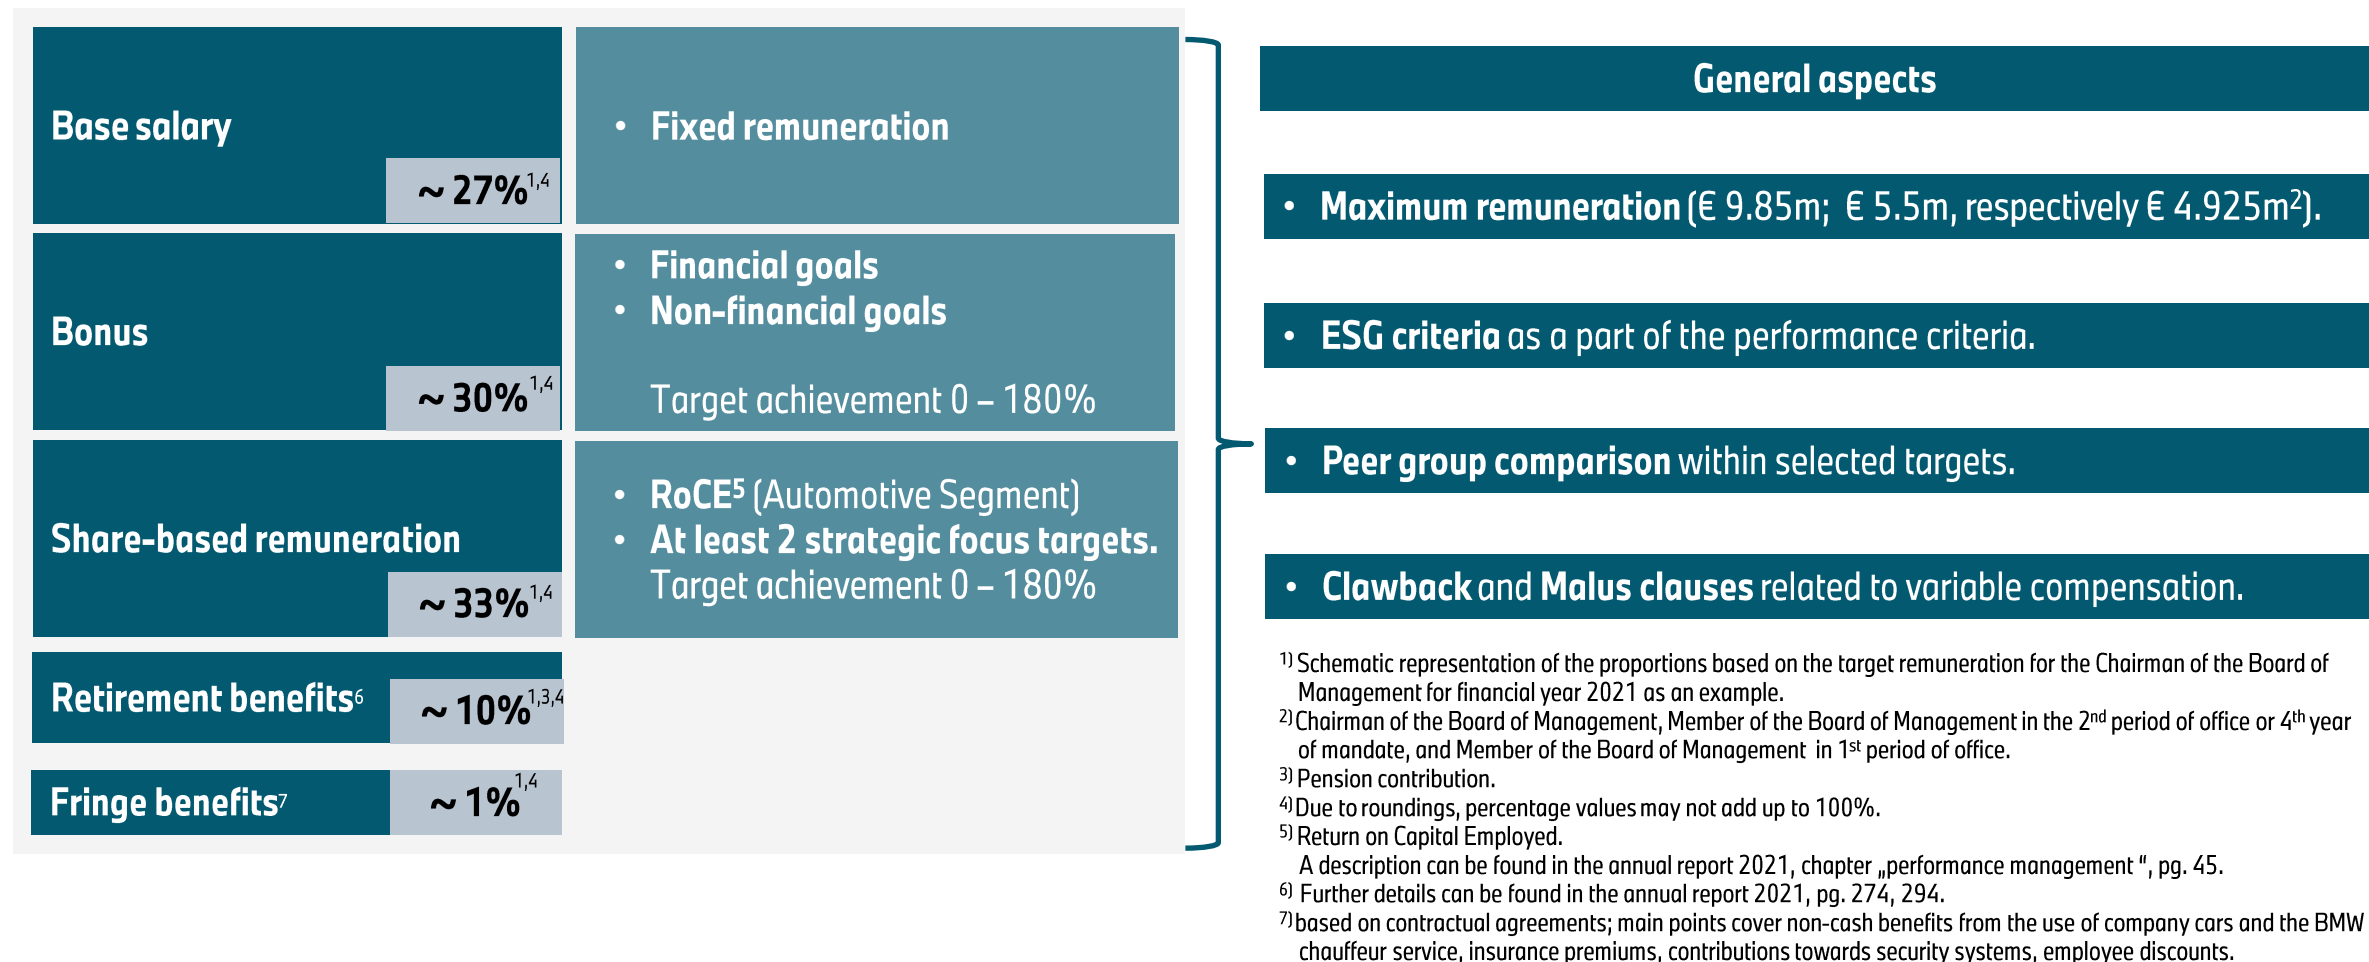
Base salary

~ 27%$^{1,4}$

• Fixed remuneration

Bonus

~ 30%$^{1,4}$

• Financial goals
• Non-financial goals

Target achievement 0 – 180%

Share-based remuneration

~ 33%$^{1,4}$

• RoCE$^5$ (Automotive Segment)
• At least 2 strategic focus targets.
Target achievement 0 – 180%

Retirement benefits$^6$

~ 10%$^{1,3,4}$

Fringe benefits$^7$

~ 1%$^{1,4}$

General aspects

• Maximum remuneration (€ 9.85m; € 5.5m, respectively € 4.925m$^2$).

• ESG criteria as a part of the performance criteria.

• Peer group comparison within selected targets.

• Clawback and Malus clauses related to variable compensation.

$^{1)}$ Schematic representation of the proportions based on the target remuneration for the Chairman of the Board of Management for financial year 2021 as an example.
$^{2)}$ Chairman of the Board of Management, Member of the Board of Management in the 2$^{nd}$ period of office or 4$^{th}$ year of mandate, and Member of the Board of Management in 1$^{st}$ period of office.
$^{3)}$ Pension contribution.
$^{4)}$ Due to roundings, percentage values may not add up to 100%.
$^{5)}$ Return on Capital Employed.
A description can be found in the annual report 2021, chapter „performance management ", pg. 45.
$^{6)}$ Further details can be found in the annual report 2021, pg. 274, 294.
$^{7)}$ based on contractual agreements; main points cover non-cash benefits from the use of company cars and the BMW chauffeur service, insurance premiums, contributions towards security systems, employee discounts.